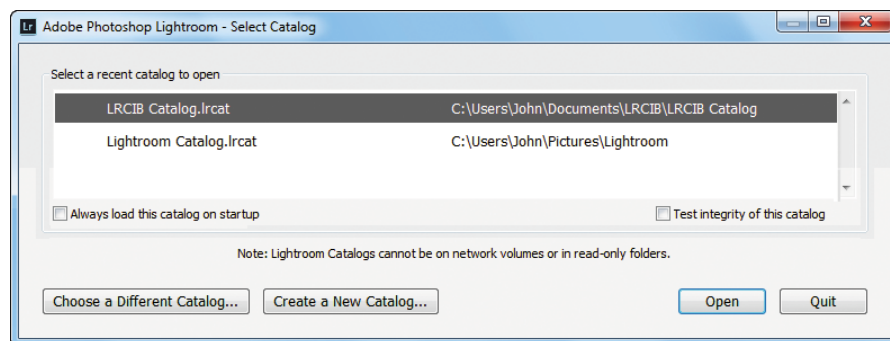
Lr Adobe Photoshop Lightroom - Select Catalog

Select a recent catalog to open

| | |
|---|---|
| LRCIB Catalog.lrcat | C:\Users\John\Documents\LRCIB\LRCIB Catalog |
| Lightroom Catalog.lrcat | C:\Users\John\Pictures\Lightroom |

Always load this catalog on startup

Test integrity of this catalog

Note: Lightroom Catalogs cannot be on network volumes or in read-only folders.

Choose a Different Catalog...

Create a New Catalog...

Open

Quit